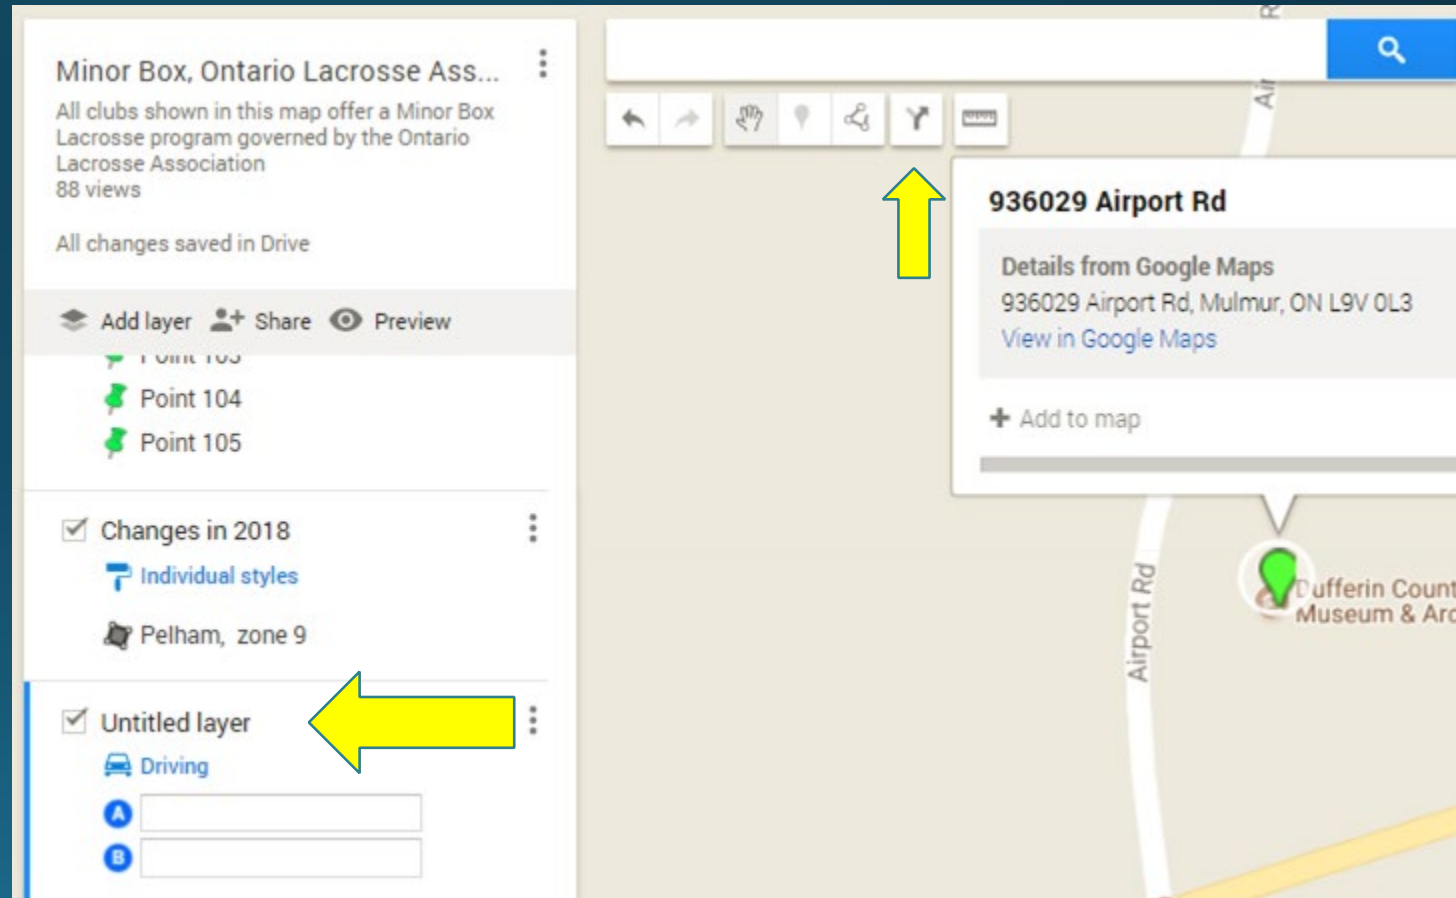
Minor Box, Ontario Lacrosse Ass...

All clubs shown in this map offer a Minor Box Lacrosse program governed by the Ontario Lacrosse Association
88 views

All changes saved in Drive

Add layer Share Preview

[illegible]

Point 104

Point 105

Changes in 2018

Individual styles

Pelham, zone 9

Untitled layer

Driving

A

B

936029 Airport Rd

Details from Google Maps

936029 Airport Rd, Mulmur, ON L9V 0L3

View in Google Maps

+ Add to map

Airport Rd

Air

Dufferin Count
Museum & Arc